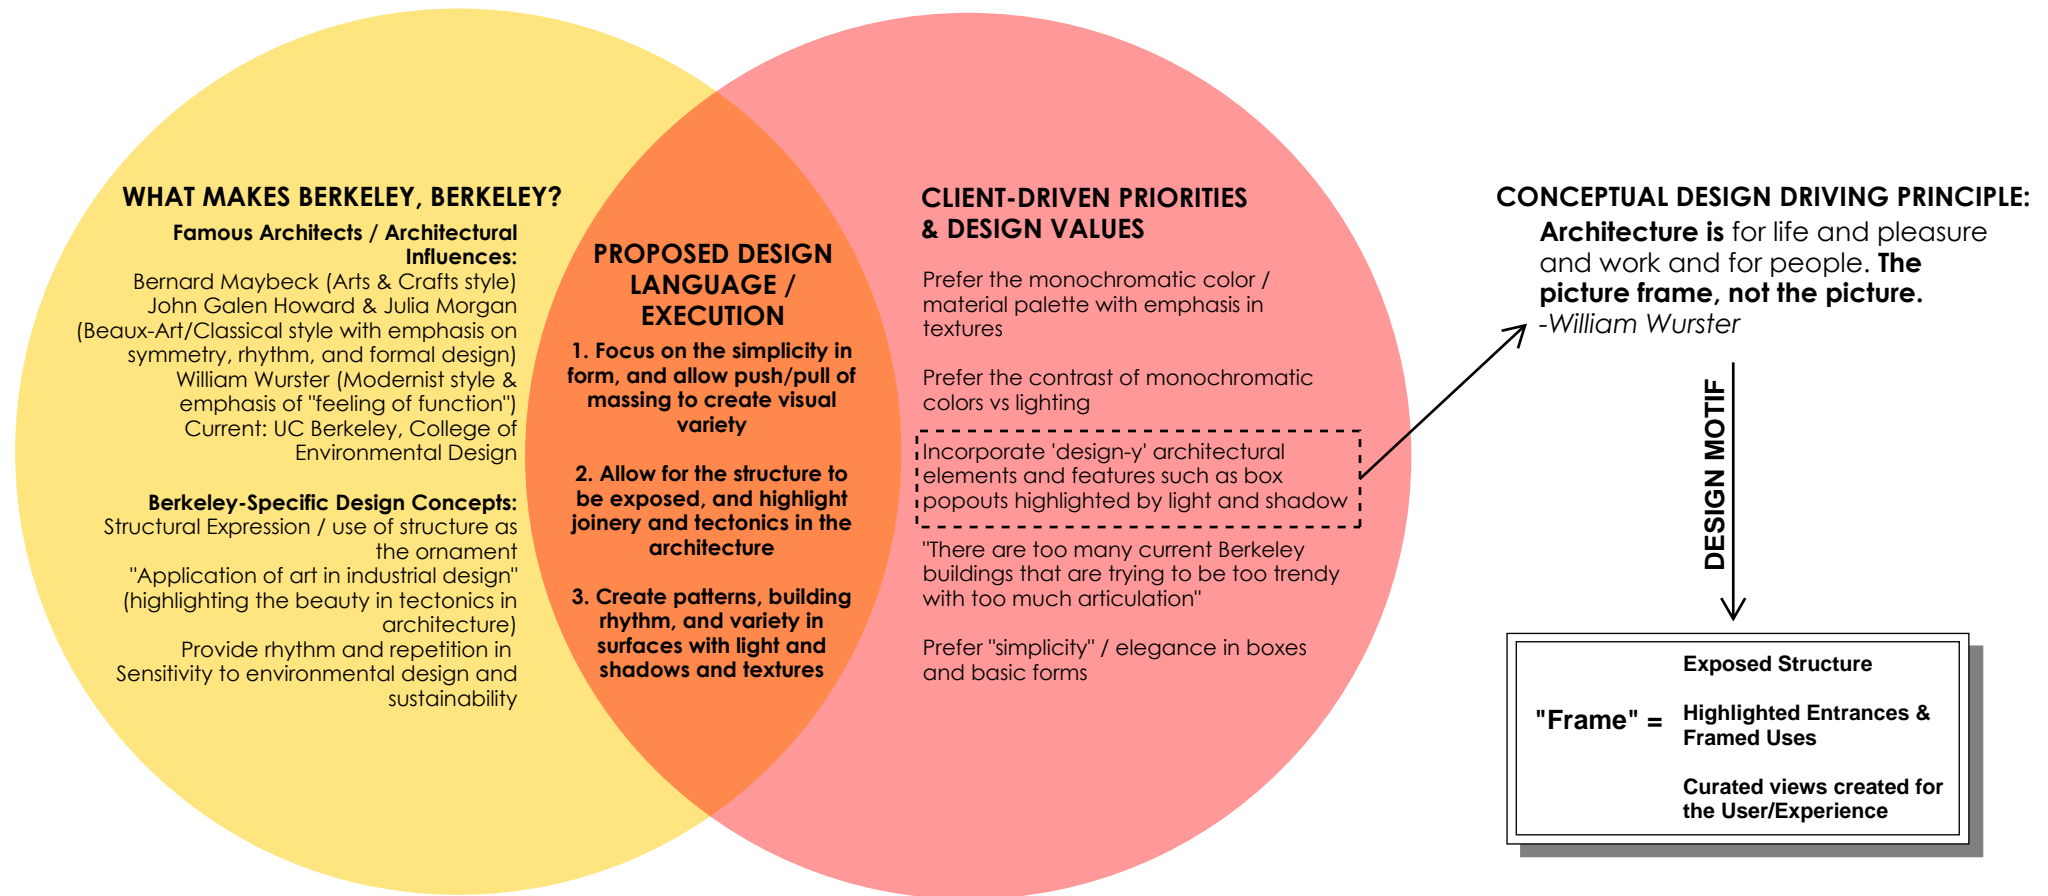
WHAT MAKES BERKELEY, BERKELEY?

Famous Architects / Architectural Influences:
Bernard Maybeck (Arts & Crafts style)
John Galen Howard & Julia Morgan (Beaux-Art/Classical style with emphasis on symmetry, rhythm, and formal design)
William Wurster (Modernist style & emphasis of "feeling of function")
Current: UC Berkeley, College of Environmental Design

Berkeley-Specific Design Concepts:
Structural Expression / use of structure as the ornament
"Application of art in industrial design" (highlighting the beauty in tectonics in architecture)
Provide rhythm and repetition in
Sensitivity to environmental design and sustainability

PROPOSED DESIGN LANGUAGE / EXECUTION

1. Focus on the simplicity in form, and allow push/pull of massing to create visual variety

2. Allow for the structure to be exposed, and highlight joinery and tectonics in the architecture

3. Create patterns, building rhythm, and variety in surfaces with light and shadows and textures

CLIENT-DRIVEN PRIORITIES & DESIGN VALUES

Prefer the monochromatic color / material palette with emphasis in textures

Prefer the contrast of monochromatic colors vs lighting

Incorporate 'design-y' architectural elements and features such as box popouts highlighted by light and shadow

"There are too many current Berkeley buildings that are trying to be too trendy with too much articulation"

Prefer "simplicity" / elegance in boxes and basic forms

CONCEPTUAL DESIGN DRIVING PRINCIPLE:
Architecture is for life and pleasure and work and for people. The picture frame, not the picture.
-William Wurster

DESIGN MOTIF

"Frame" =
Exposed Structure
Highlighted Entrances & Framed Uses
Curated views created for the User/Experience